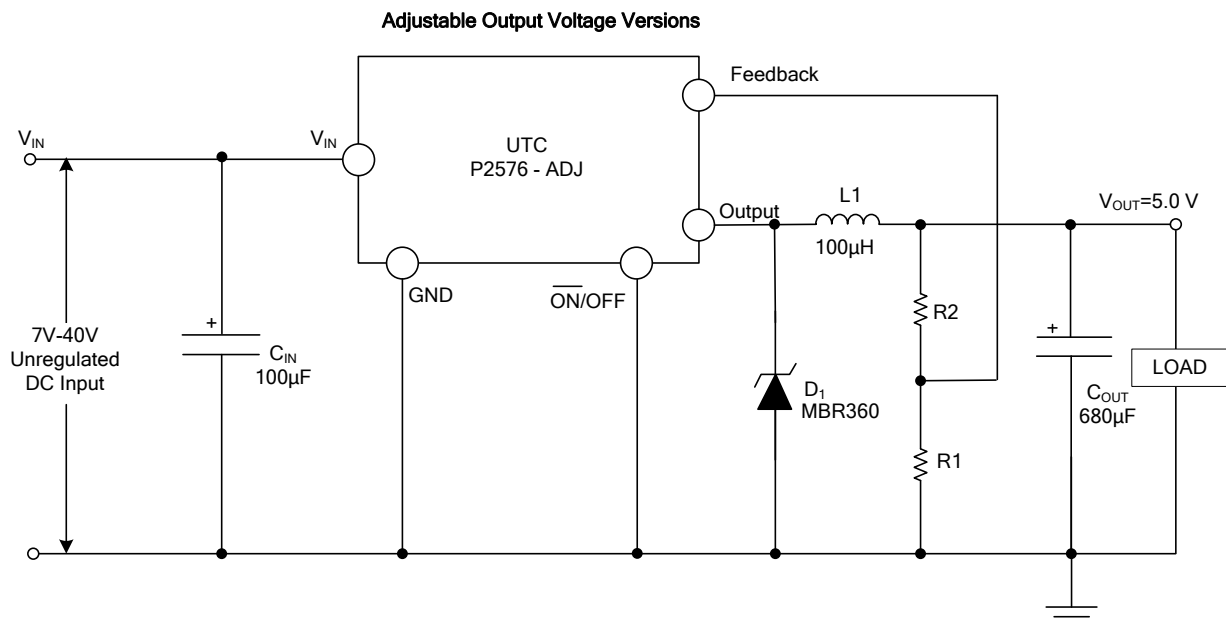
Adjustable Output Voltage Versions

$V_{IN}$

$V_{IN}$

UTC
P2576 - ADJ

Feedback

Output

L1
100µH

$V_{OUT}$=5.0 V

GND

$\overline{ON}$/OFF

+

7V-40V
Unregulated
DC Input

$C_{IN}$
100µF

R2

$D_1$
MBR360

+

$C_{OUT}$
680µF

LOAD

R1